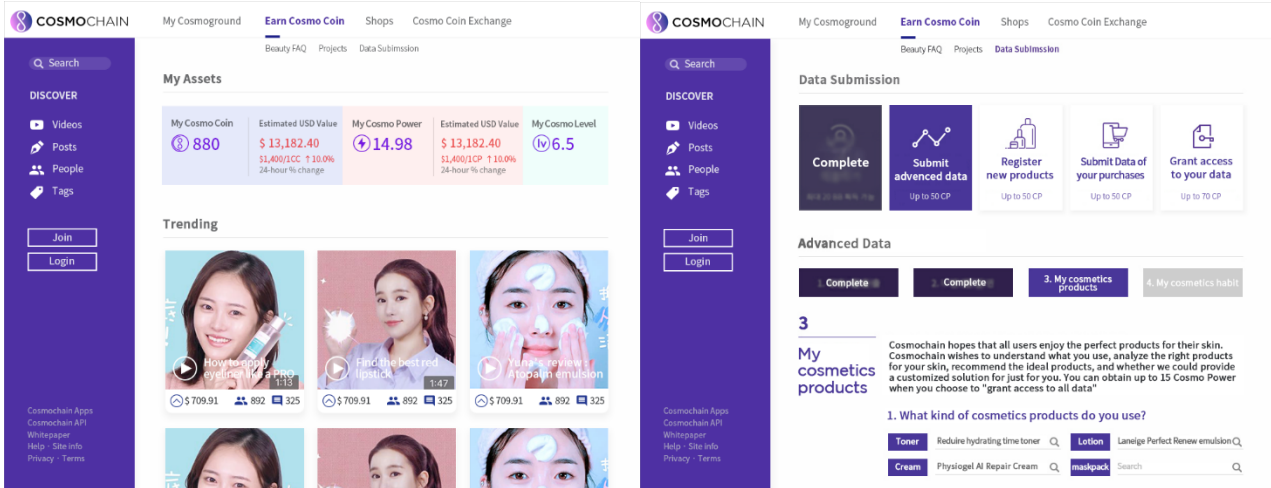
COSMOCHAIN

My Cosmoground Earn Cosmo Coin Shops Cosmo Coin Exchange

Beauty FAQ Projects Data Submission

Search

DISCOVER

Videos
Posts
People
Tags

Join
Login

Cosmochain Apps
Cosmochain API
Whitepaper
Help · Site info
Privacy · Terms

My Assets

| My Cosmo Coin | Estimated USD Value | My Cosmo Power | Estimated USD Value | My Cosmo Level |
|---|---|---|---|---|
| 880 | $ 13,182.40 $1,400/1CC ↑10.0% 24-hour % change | 14.98 | $ 13,182.40 $1,400/1CP ↑10.0% 24-hour % change | 6.5 |

Trending

How to apply eyeliner like a PRO 1:13
$709.91 892 325

Find the best red lipstick 1:47
$709.91 892 325

Yuna's review : Atopalm emulsion
$709.91 892 325

COSMOCHAIN

My Cosmoground Earn Cosmo Coin Shops Cosmo Coin Exchange

Beauty FAQ Projects Data Submission

Search

DISCOVER

Videos
Posts
People
Tags

Join
Login

Cosmochain Apps
Cosmochain API
Whitepaper
Help · Site info
Privacy · Terms

Data Submission

Complete

Submit advanced data
Up to 50 CP

Register new products
Up to 50 CP

Submit Data of your purchases
Up to 50 CP

Grant access to your data
Up to 70 CP

Advanced Data

1. Complete
2. Complete
3. My cosmetics products
4. My cosmetics habit

3
My cosmetics products

Cosmochain hopes that all users enjoy the perfect products for their skin. Cosmochain wishes to understand what you use, analyze the right products for your skin, recommend the ideal products, and whether we could provide a customized solution for just for you. You can obtain up to 15 Cosmo Power when you choose to "grant access to all data"

1. What kind of cosmetics products do you use?

Toner Reduire hydrating time toner
Lotion Laneige Perfect Renew emulsion
Cream Physiogel AI Repair Cream
maskpack Search